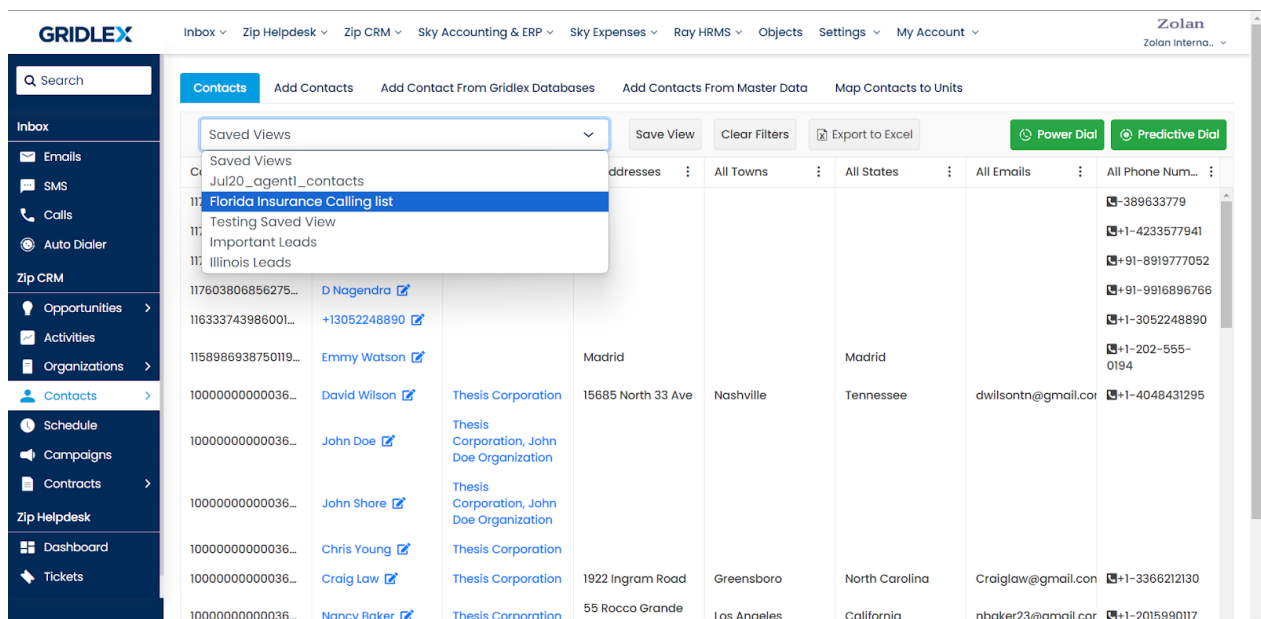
GRIDLEX

Inbox Zip Helpdesk Zip CRM Sky Accounting & ERP Sky Expenses Ray HRMS Objects Settings My Account

Zolan
Zolan Interna..

Search

Inbox
Emails
SMS
Calls
Auto Dialer
Zip CRM
Opportunities
Activities
Organizations
Contacts
Schedule
Campaigns
Contracts
Zip Helpdesk
Dashboard
Tickets

Contacts Add Contacts Add Contact From Gridlex Databases Add Contacts From Master Data Map Contacts to Units

Saved Views
Save View Clear Filters Export to Excel Power Dial Predictive Dial

Saved Views
Jul20_agent1_contacts
Florida Insurance Calling list
Testing Saved View
Important Leads
Illinois Leads

| Co | | | ddresses | All Towns | All States | All Emails | All Phone Num... |
|---|---|---|---|---|---|---|---|
| 117 | | | | | | | +-389633779 |
| 117 | | | | | | | +1-4233577941 |
| 117 | | | | | | | +91-8919777052 |
| 117603806856275... | D Nagendra | | | | | | +91-9916896766 |
| 116333743986001... | +13052248890 | | | | | | +1-3052248890 |
| 115898693875011​9... | Emmy Watson | | Madrid | | Madrid | | +1-202-555-0194 |
| 10000000000036... | David Wilson | Thesis Corporation | 15685 North 33 Ave | Nashville | Tennessee | dwilsontn@gmail.cor | +1-4048431295 |
| 10000000000036... | John Doe | Thesis Corporation, John Doe Organization | | | | | |
| 10000000000036... | John Shore | Thesis Corporation, John Doe Organization | | | | | |
| 10000000000036... | Chris Young | Thesis Corporation | | | | | |
| 10000000000036... | Craig Law | Thesis Corporation | 1922 Ingram Road | Greensboro | North Carolina | Craiglaw@gmail.con | +1-3366212130 |
| 10000000000036... | Nancy Baker | Thesis Corporation | 55 Rocco Grande | Los Angeles | California | nbaker23@gmail.cor | +1-2015990117 |